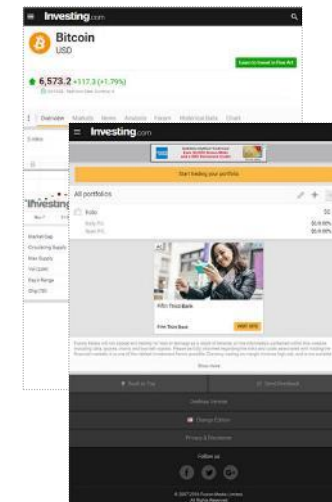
Investing.com

Bitcoin
USD

6,573.2 +117.3 (+1.79%)

Overview Markets News Analysis Forum Historical Data Chart

Investing.com

Start trading your portfolio

All portfolios

Follow us

© 2007-2018 Fusion Media Limited. All Rights Reserved